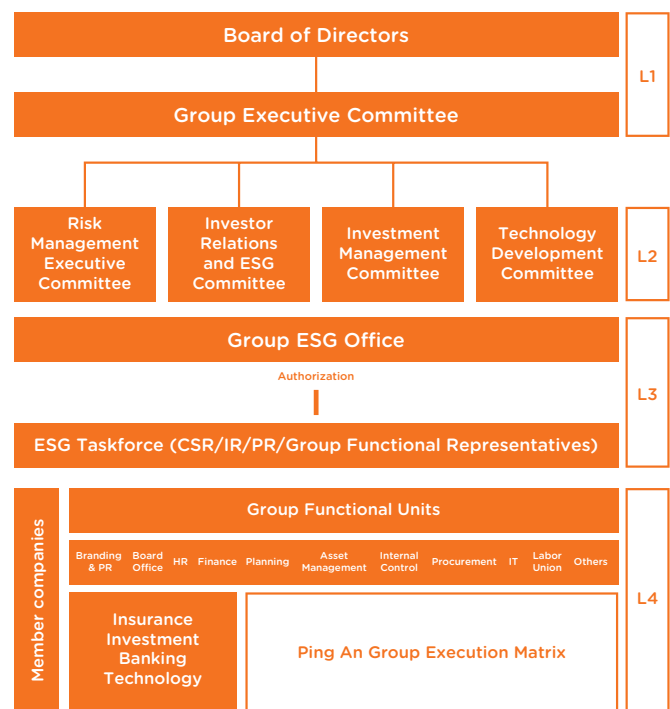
Board of Directors

L1

Group Executive Committee

Risk Management Executive Committee

Investor Relations and ESG Committee

Investment Management Committee

Technology Development Committee

L2

Group ESG Office

Authorization

ESG Taskforce (CSR/IR/PR/Group Functional Representatives)

L3

Member companies

Group Functional Units

Branding & PR | Board Office | HR | Finance | Planning | Asset Management | Internal Control | Procurement | IT | Labor Union | Others

Insurance
Investment
Banking
Technology

Ping An Group Execution Matrix

L4